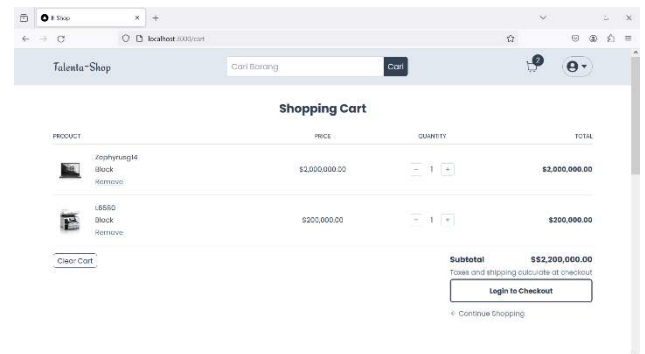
E-Shop
localhost:8000/cart

Talenta-Shop
Cari Barang
Cari
2

Shopping Cart

| PRODUCT | PRICE | QUANTITY | TOTAL |
|---|---|---|---|
| Zephyrung14 Black Remove | $2,000,000.00 | − 1 + | $2,000,000.00 |
| L6580 Black Remove | $200,000.00 | − 1 + | $200,000.00 |

Clear Cart

Subtotal $$2,200,000.00
Taxes and shipping calculate at checkout
Login to Checkout
← Continue Shopping